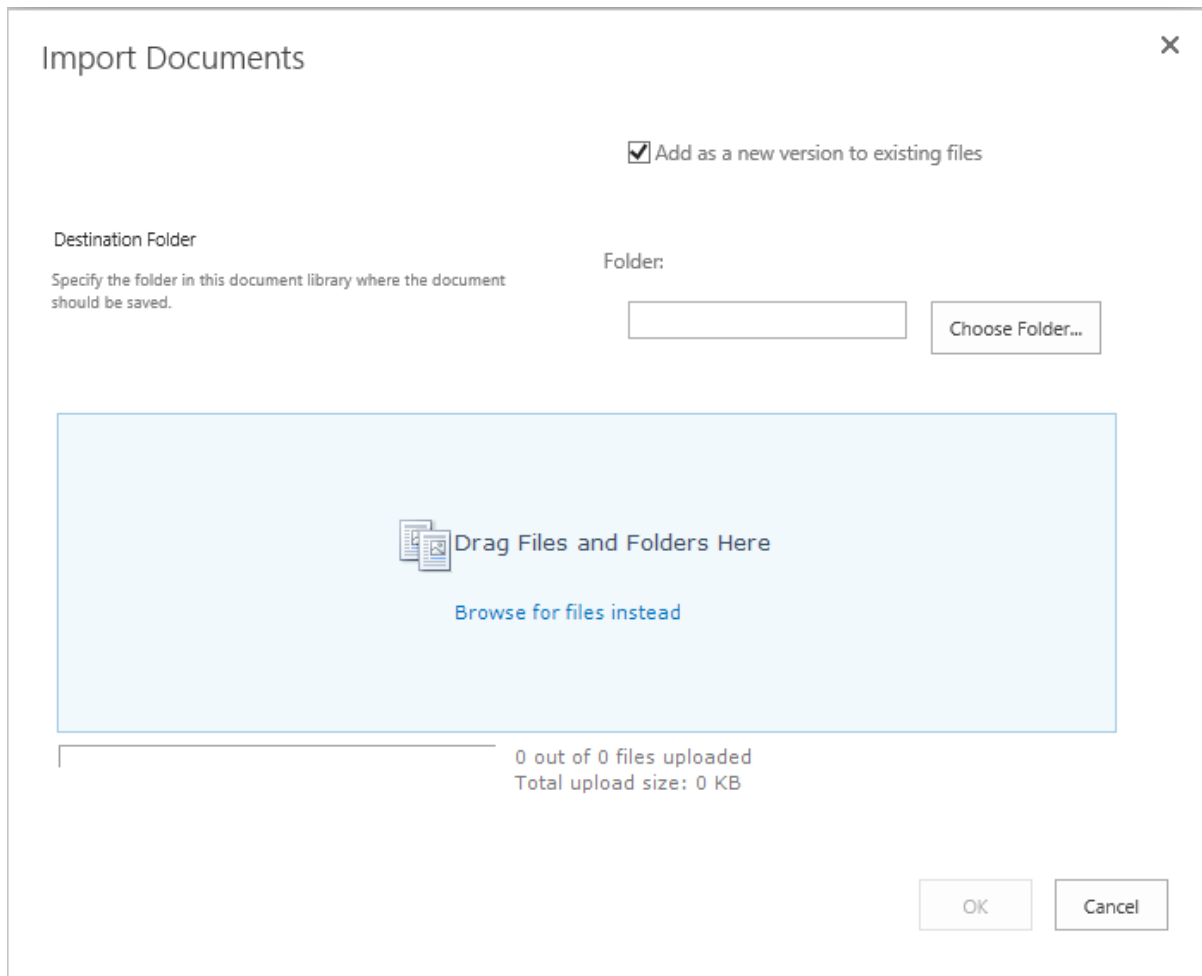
Import Documents

×

Add as a new version to existing files

Destination Folder

Specify the folder in this document library where the document should be saved.

Folder:

Choose Folder...

Drag Files and Folders Here

Browse for files instead

0 out of 0 files uploaded
Total upload size: 0 KB

OK

Cancel